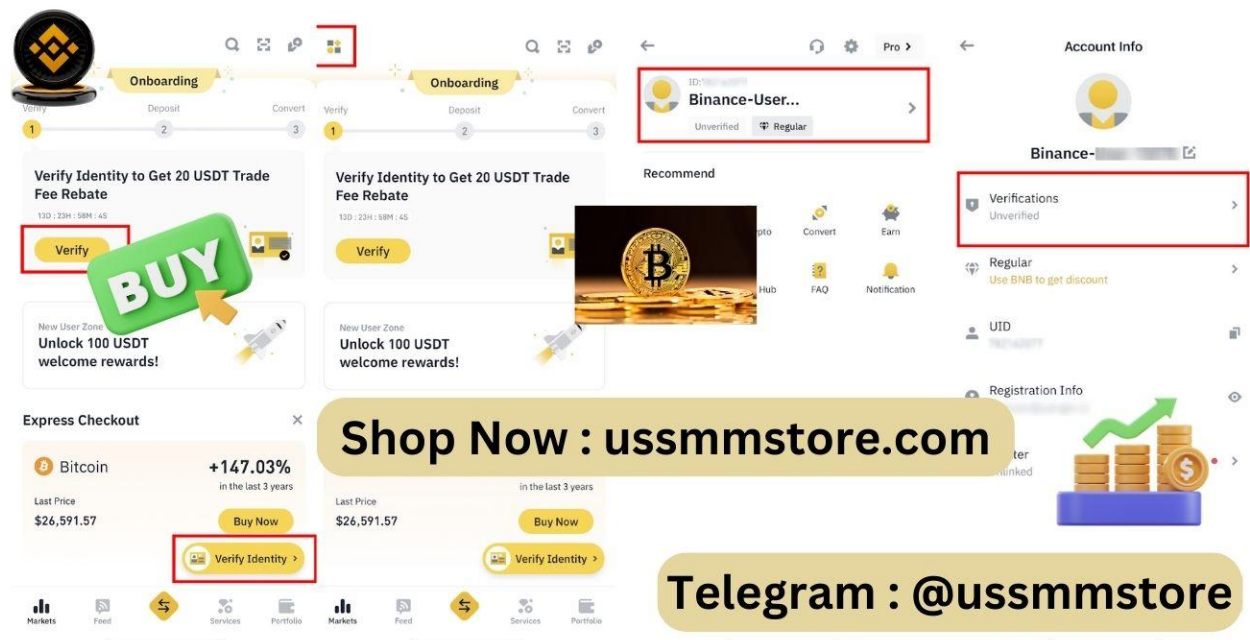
Onboarding
Verify Deposit Convert
1 2 3
Verify Identity to Get 20 USDT Trade Fee Rebate
13D : 23H : 58M : 45
Verify
BUY
New User Zone
Unlock 100 USDT welcome rewards!
Express Checkout
Bitcoin +147.03%
in the last 3 years
Last Price
$26,591.57
Buy Now
Verify Identity
Markets Feed Services Portfolio

Onboarding
Verify Deposit Convert
1 2 3
Verify Identity to Get 20 USDT Trade Fee Rebate
13D : 23H : 58M : 45
Verify
New User Zone
Unlock 100 USDT welcome rewards!
in the last 3 years
Last Price
$26,591.57
Buy Now
Verify Identity
Markets Feed Services Portfolio

Pro
ID: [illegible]
Binance-User...
Unverified Regular
Recommend
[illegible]pto Convert Earn
Hub FAQ Notification

Account Info
Binance-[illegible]
Verifications
Unverified
Regular
Use BNB to get discount
UID
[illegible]
Registration Info
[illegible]ter
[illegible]linked

Shop Now : ussmmstore.com
Telegram : @ussmmstore